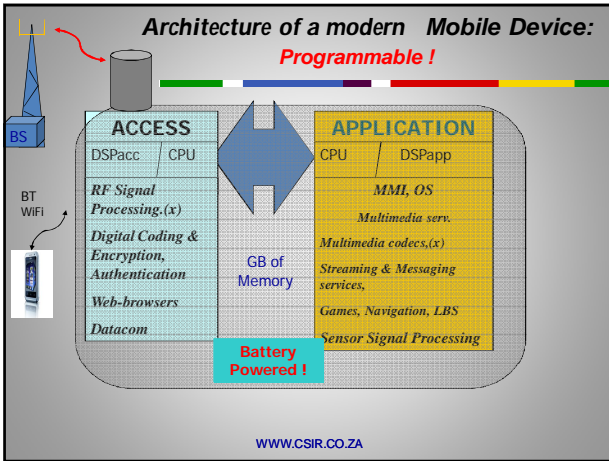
Architecture of a modern Mobile Device:
Programmable !

BS

BT
WiFi

ACCESS
DSPacc CPU
RF Signal Processing.(x)
Digital Coding & Encryption, Authentication
Web-browsers
Datacom

GB of Memory

APPLICATION
CPU DSPapp
MMI, OS
Multimedia serv.
Multimedia codecs,(x)
Streaming & Messaging services,
Games, Navigation, LBS
Sensor Signal Processing

Battery Powered !

WWW.CSIR.CO.ZA